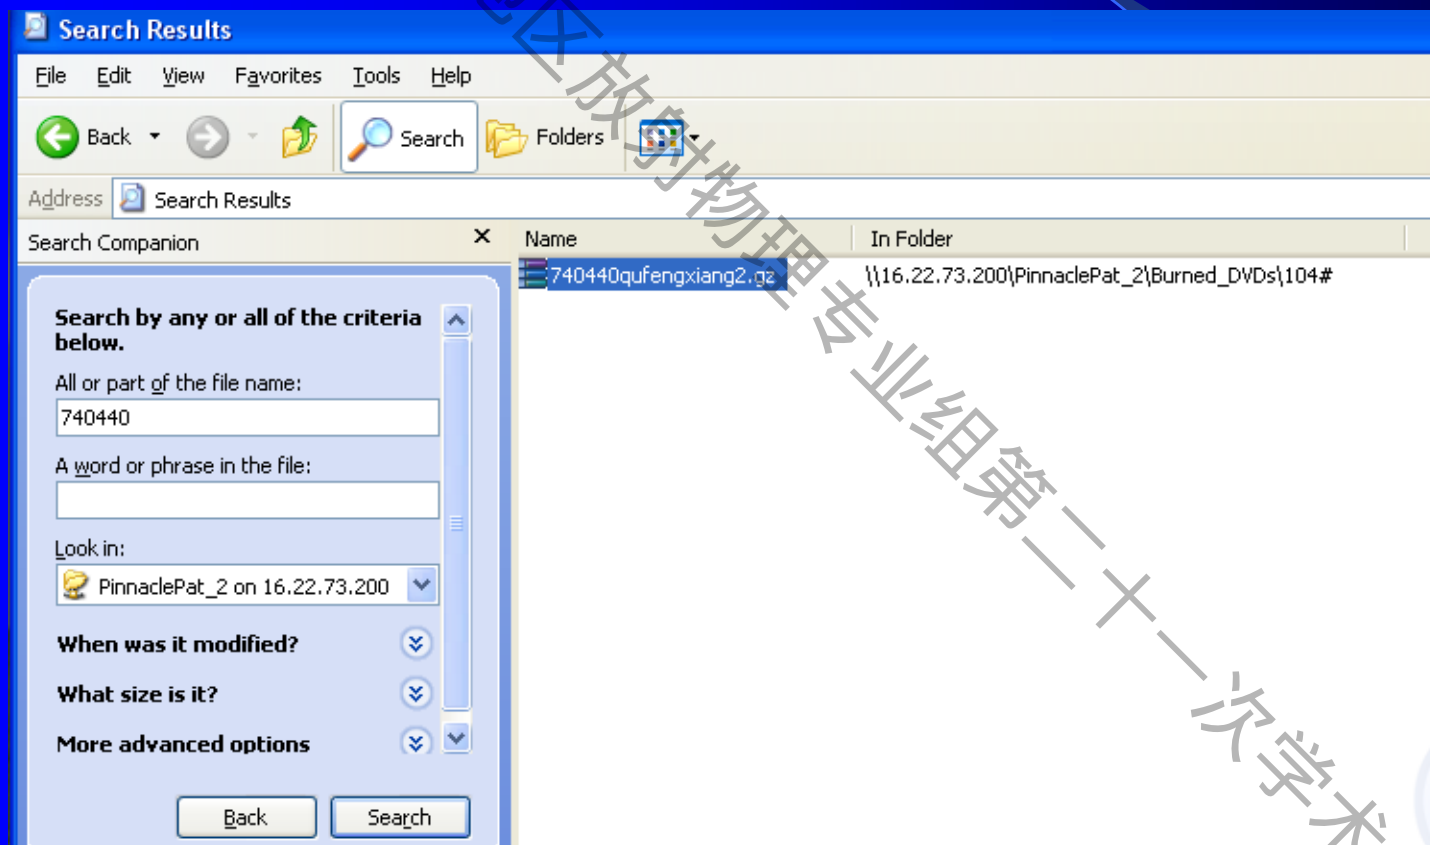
Search Results

File Edit View Favorites Tools Help

Back Search Folders

Address Search Results

Search Companion ✕

Search by any or all of the criteria below.

All or part of the file name:

740440

A word or phrase in the file:

Look in:

PinnaclePat_2 on 16.22.73.200

When was it modified?

What size is it?

More advanced options

Back Search

| Name | In Folder |
|---|---|
| 740440qufengxiang2.gz | \\16.22.73.200\PinnaclePat_2\Burned_DVDs\104# |

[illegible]区放射物理专业组第二十一次学术